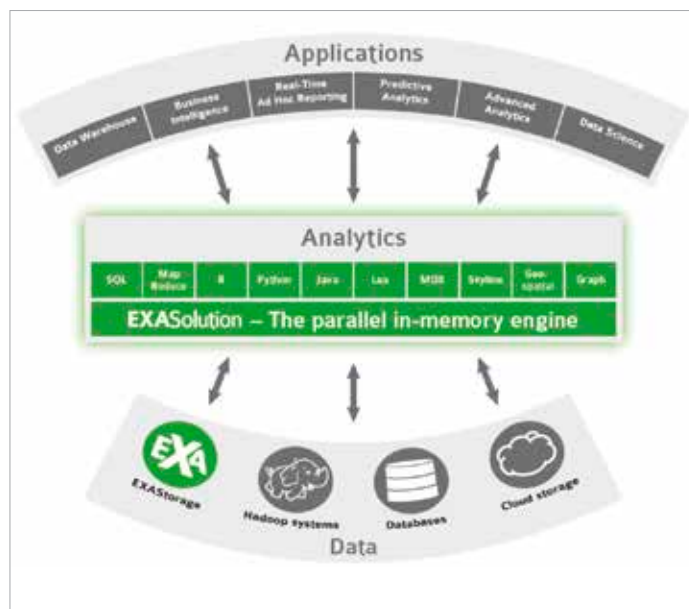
Applications

Data Warehouse

Business Intelligence

Real-Time Ad Hoc Reporting

Predictive Analytics

Advanced Analytics

Data Science

Analytics

SQL

Map Reduce

R

Python

Java

Lua

MDX

Skyline

Geo-spatial

Graph

EXASolution – The parallel in-memory engine

EXA

EXAStorage

Hadoop systems

Databases

Cloud storage

Data